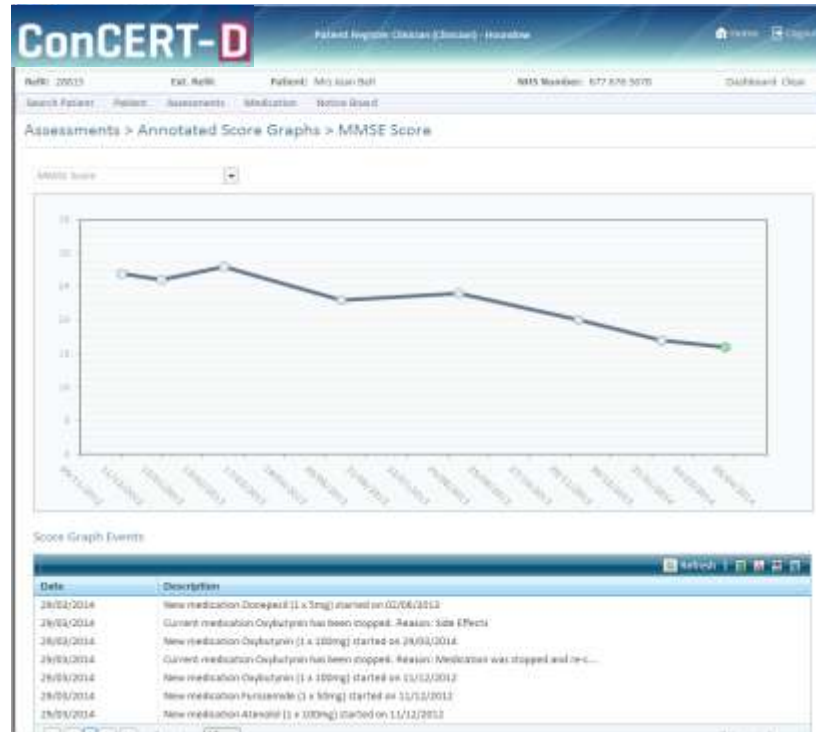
ConCERT-D

Patient Register Clinician (Clinician) - Hounslow

Home Logout

RefR: 20015 Ext. RefR: Patient: Mrs Joan Ball NHS Number: 677 876 5070 Dashboard Clear

Search Patient Patient Assessments Medication Notice Board

Assessments > Annotated Score Graphs > MMSE Score

MMSE Score

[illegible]

Score Graph Events

Refresh

| Date | Description |
|---|---|
| 29/03/2014 | New medication Donepezil (1 x 5mg) started on 02/08/2012 |
| 29/03/2014 | Current medication Oxybutynin has been stopped. Reason: Side Effects |
| 29/03/2014 | New medication Oxybutynin (1 x 100mg) started on 29/03/2014 |
| 29/03/2014 | Current medication Oxybutynin has been stopped. Reason: Medication was stopped and re-c... |
| 29/03/2014 | New medication Oxybutynin (1 x 100mg) started on 11/12/2012 |
| 29/03/2014 | New medication Furosemide (1 x 50mg) started on 11/12/2012 |
| 29/03/2014 | New medication Atenolol (1 x 100mg) started on 11/12/2012 |